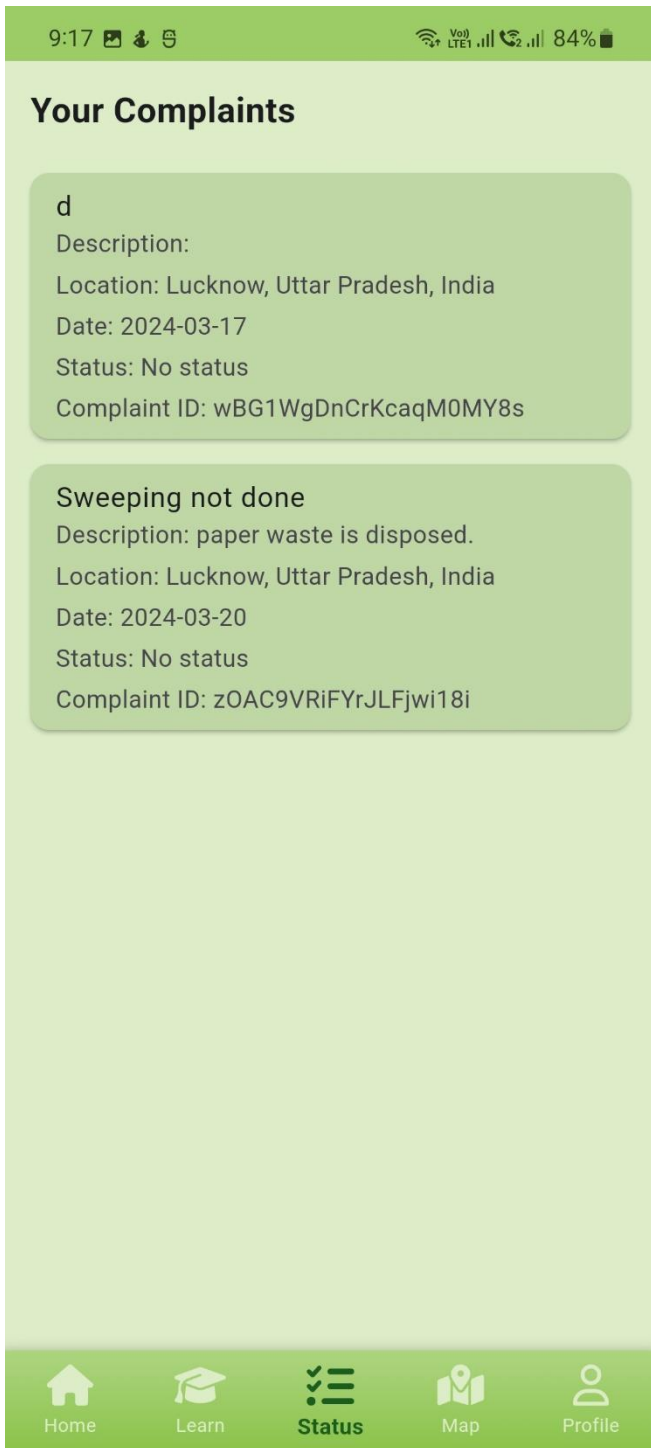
9:17 Vo) LTE1 84%

Your Complaints

d
Description:
Location: Lucknow, Uttar Pradesh, India
Date: 2024-03-17
Status: No status
Complaint ID: wBG1WgDnCrKcaqM0MY8s

Sweeping not done
Description: paper waste is disposed.
Location: Lucknow, Uttar Pradesh, India
Date: 2024-03-20
Status: No status
Complaint ID: zOAC9VRiFYrJLFjwi18i

Home
Learn
Status
Map
Profile